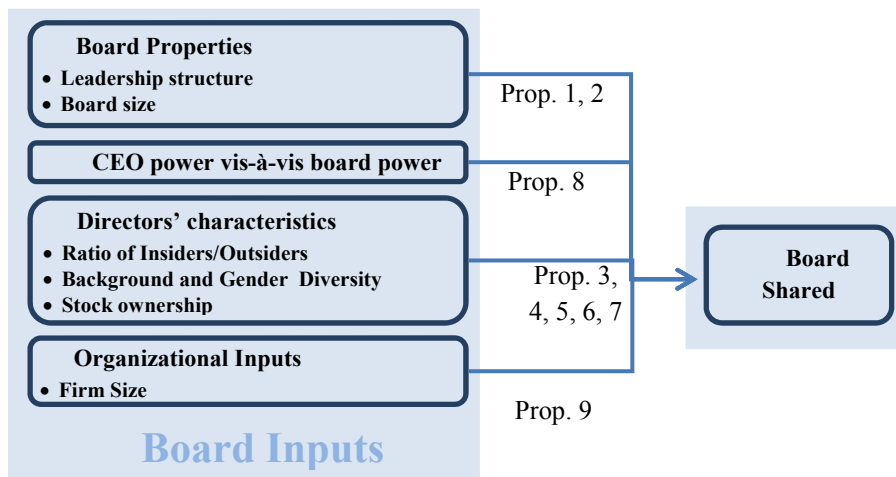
Board Properties
- Leadership structure
- Board size

CEO power vis-à-vis board power

Directors' characteristics
- Ratio of Insiders/Outsiders
- Background and Gender Diversity
- Stock ownership

Organizational Inputs
- Firm Size

Board Inputs

Prop. 1, 2

Prop. 8

Prop. 3, 4, 5, 6, 7

Prop. 9

Board Shared